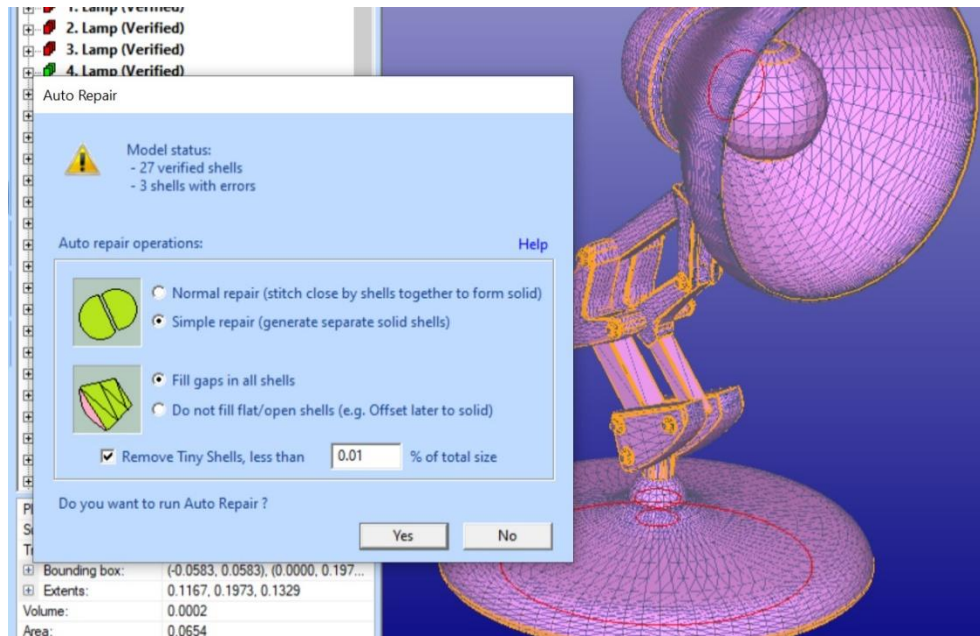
1. Lamp (Verified)
2. Lamp (Verified)
3. Lamp (Verified)
4. Lamp (Verified)

Auto Repair

Model status:
- 27 verified shells
- 3 shells with errors

Auto repair operations:

Help

Normal repair (stitch close by shells together to form solid)
Simple repair (generate separate solid shells)

Fill gaps in all shells
Do not fill flat/open shells (e.g. Offset later to solid)

Remove Tiny Shells, less than 0.01 % of total size

Do you want to run Auto Repair ?

Yes
No

| Bounding box: | (-0.0583, 0.0583), (0.0000, 0.197... |
|---|---|
| Extents: | 0.1167, 0.1973, 0.1329 |
| Volume: | 0.0002 |
| Area: | 0.0654 |